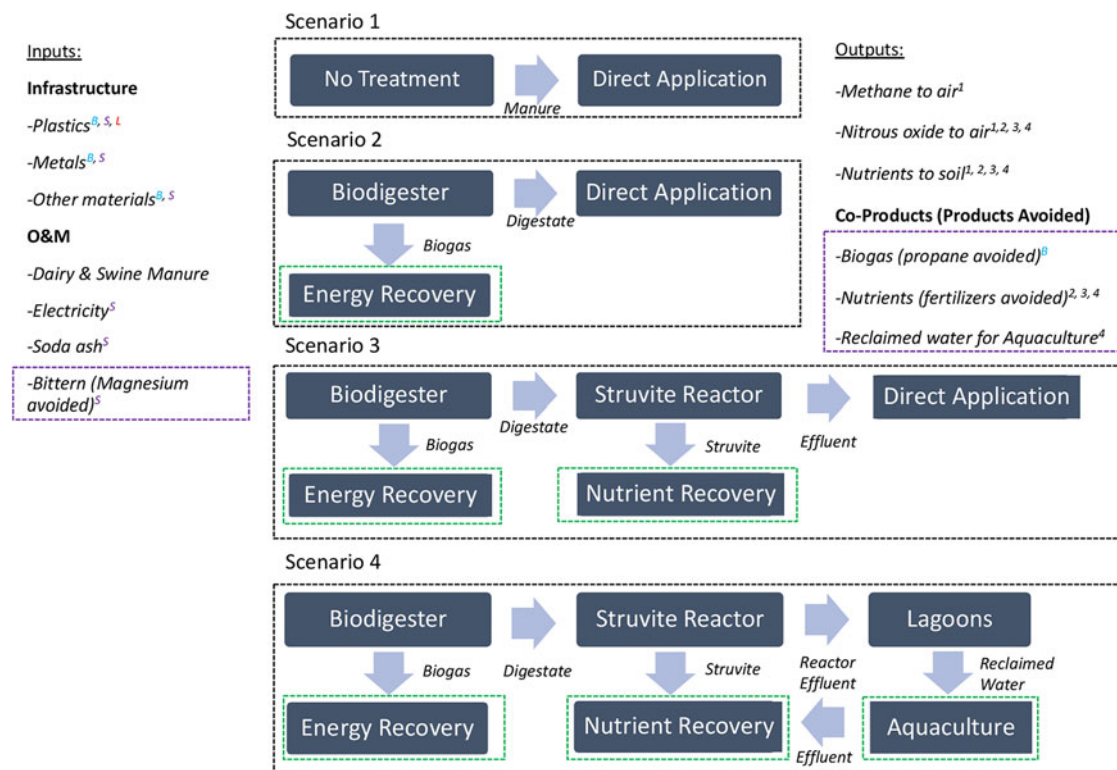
Inputs:

Infrastructure

-Plastics$^{B, S, L}$

-Metals$^{B, S}$

-Other materials$^{B, S}$

O&M

-Dairy & Swine Manure

-Electricity$^{S}$

-Soda ash$^{S}$

-Bittern (Magnesium avoided)$^{S}$

Scenario 1

No Treatment

Manure

Direct Application

Scenario 2

Biodigester

Digestate

Direct Application

Biogas

Energy Recovery

Scenario 3

Biodigester

Digestate

Struvite Reactor

Effluent

Direct Application

Biogas

Energy Recovery

Struvite

Nutrient Recovery

Scenario 4

Biodigester

Digestate

Struvite Reactor

Reactor Effluent

Lagoons

Biogas

Energy Recovery

Struvite

Nutrient Recovery

Effluent

Reclaimed Water

Aquaculture

Outputs:

-Methane to air$^{1}$

-Nitrous oxide to air$^{1, 2, 3, 4}$

-Nutrients to soil$^{1, 2, 3, 4}$

Co-Products (Products Avoided)

-Biogas (propane avoided)$^{B}$

-Nutrients (fertilizers avoided)$^{2, 3, 4}$

-Reclaimed water for Aquaculture$^{4}$